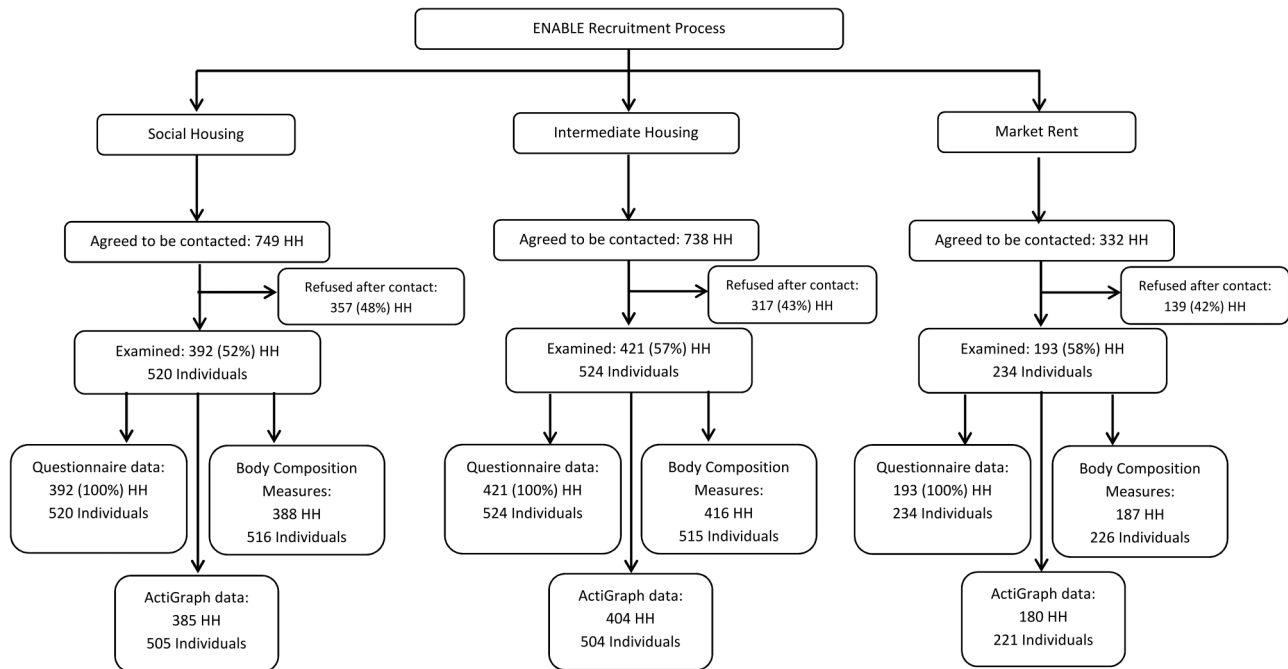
ENABLE Recruitment Process

Social Housing

Agreed to be contacted: 749 HH

Refused after contact: 357 (48%) HH

Examined: 392 (52%) HH
520 Individuals

Questionnaire data:
392 (100%) HH
520 Individuals

Body Composition Measures:
388 HH
516 Individuals

ActiGraph data:
385 HH
505 Individuals

Intermediate Housing

Agreed to be contacted: 738 HH

Refused after contact: 317 (43%) HH

Examined: 421 (57%) HH
524 Individuals

Questionnaire data:
421 (100%) HH
524 Individuals

Body Composition Measures:
416 HH
515 Individuals

ActiGraph data:
404 HH
504 Individuals

Market Rent

Agreed to be contacted: 332 HH

Refused after contact: 139 (42%) HH

Examined: 193 (58%) HH
234 Individuals

Questionnaire data:
193 (100%) HH
234 Individuals

Body Composition Measures:
187 HH
226 Individuals

ActiGraph data:
180 HH
221 Individuals